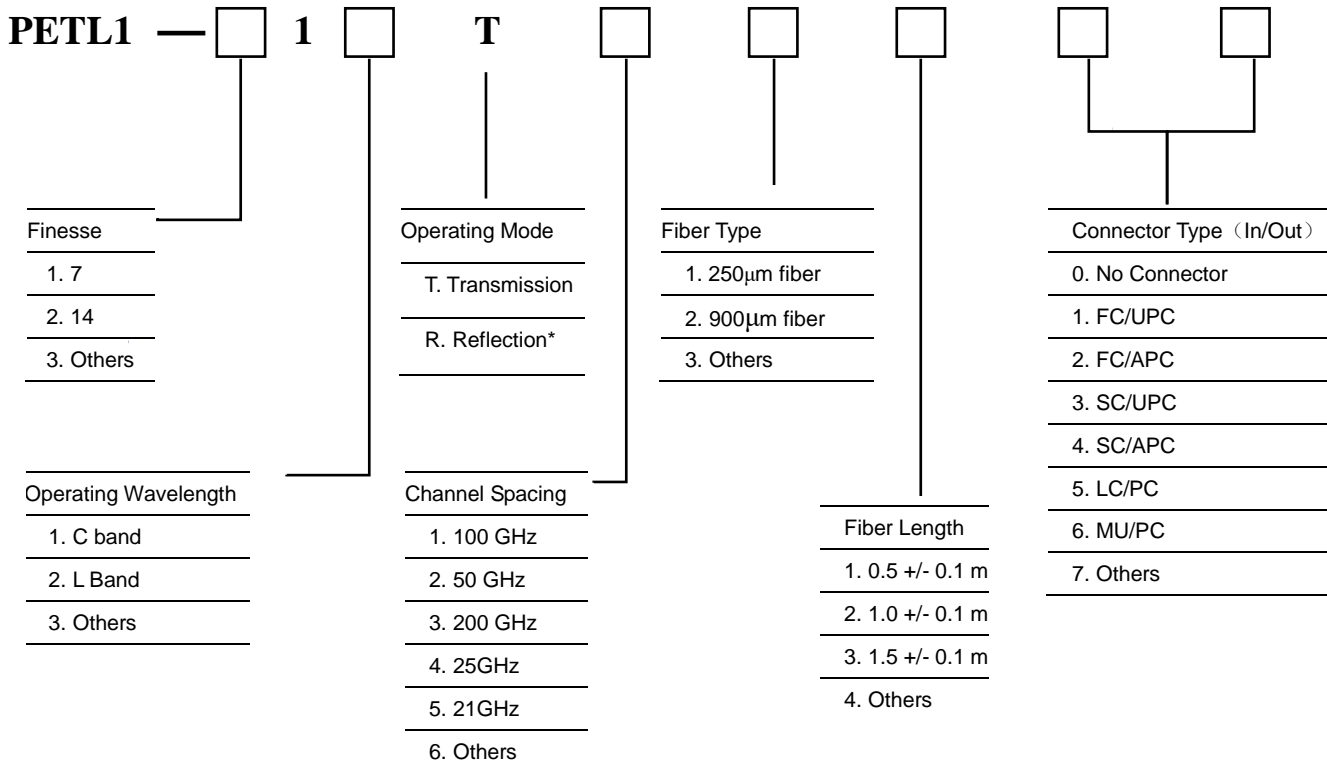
PETL1 — □ 1 □ T □ □ □ □ □

Finesse
1. 7
2. 14
3. Others

Operating Mode
T. Transmission
R. Reflection*

Fiber Type
1. 250μm fiber
2. 900μm fiber
3. Others

Connector Type（In/Out）
0. No Connector
1. FC/UPC
2. FC/APC
3. SC/UPC
4. SC/APC
5. LC/PC
6. MU/PC
7. Others

Operating Wavelength
1. C band
2. L Band
3. Others

Channel Spacing
1. 100 GHz
2. 50 GHz
3. 200 GHz
4. 25GHz
5. 21GHz
6. Others

Fiber Length
1. 0.5 +/- 0.1 m
2. 1.0 +/- 0.1 m
3. 1.5 +/- 0.1 m
4. Others